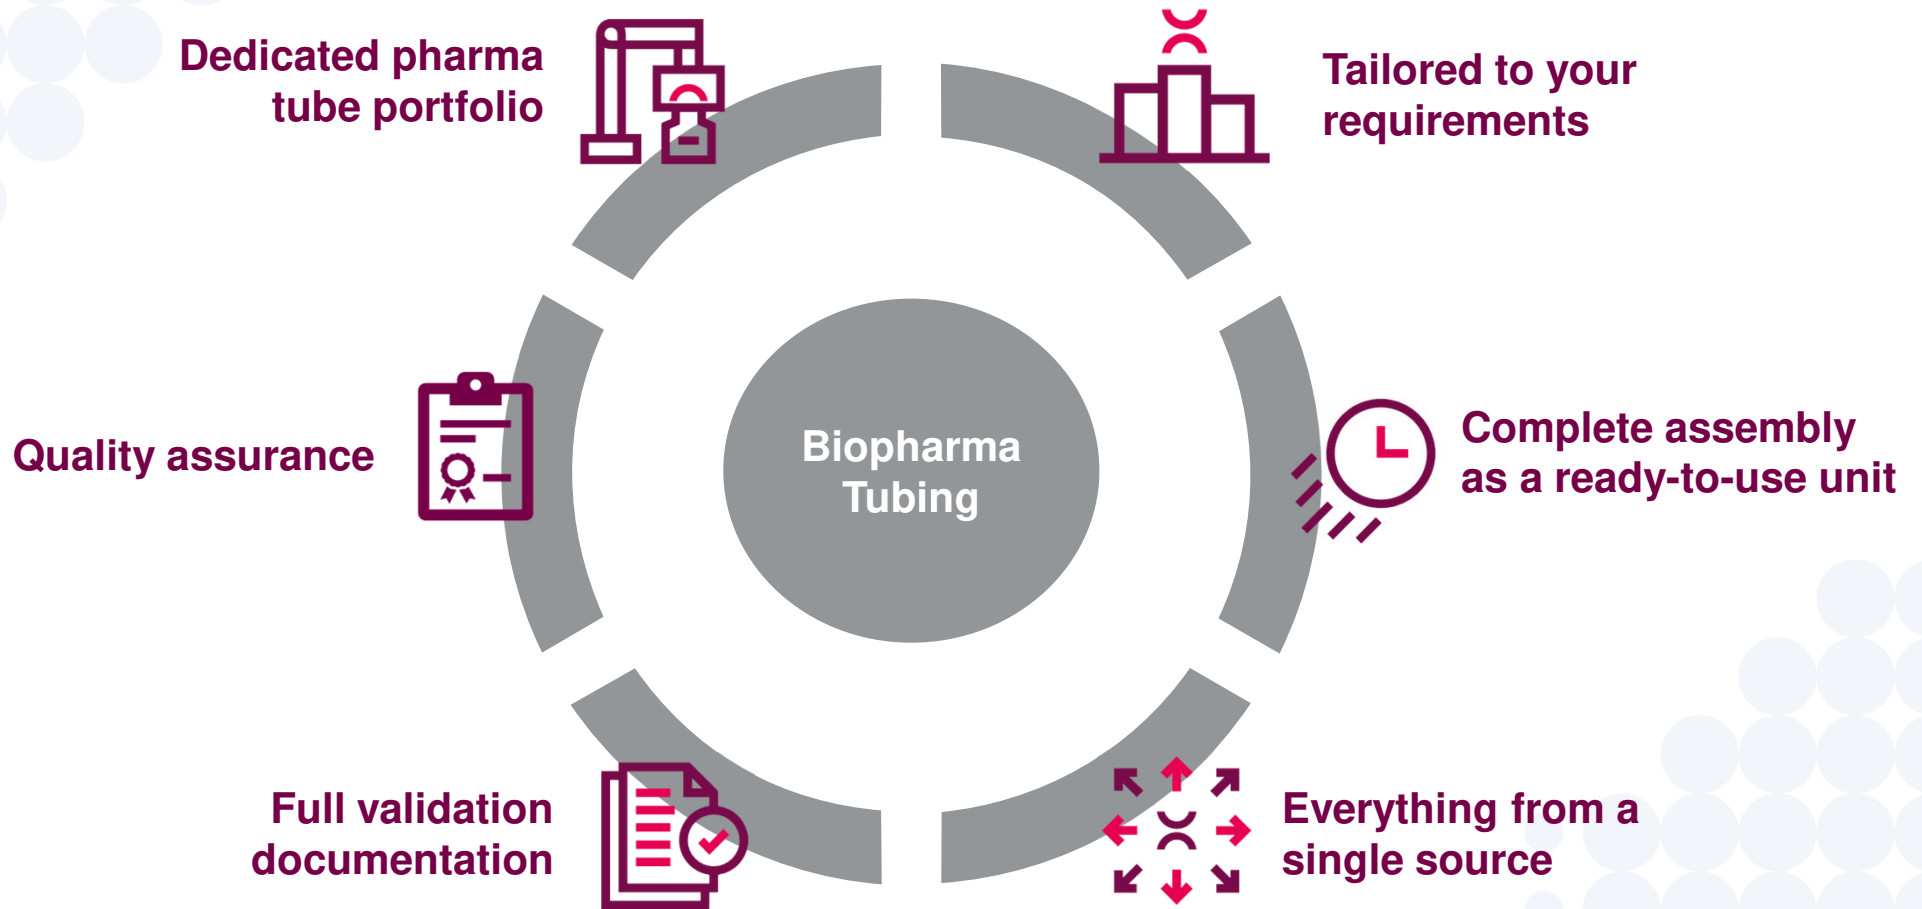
Dedicated pharma tube portfolio

Tailored to your requirements

Quality assurance

Biopharma Tubing

Complete assembly as a ready-to-use unit

Full validation documentation

Everything from a single source